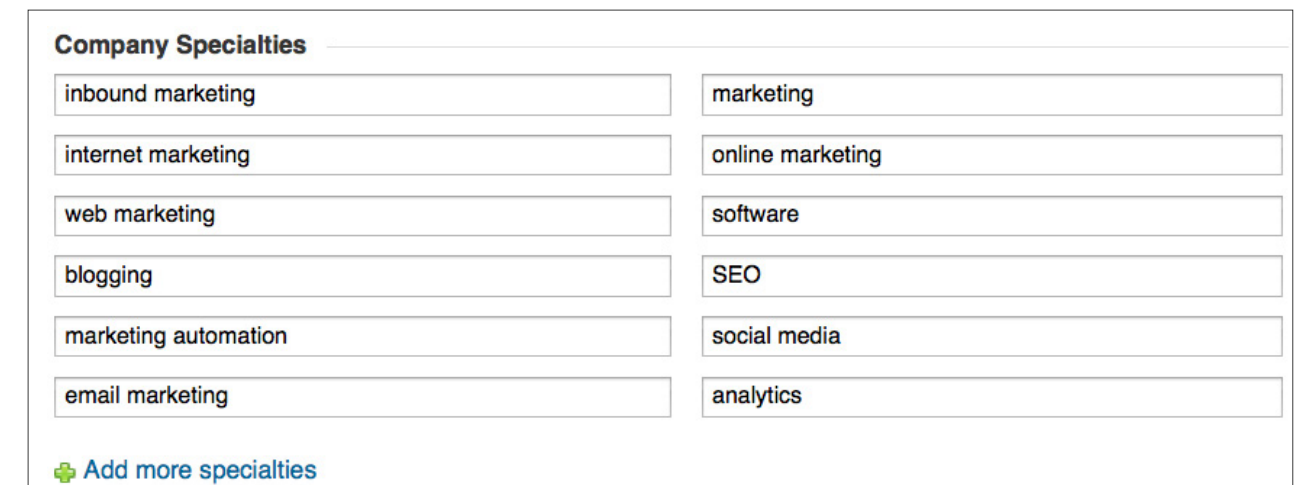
Company Specialties

inbound marketing

marketing

internet marketing

online marketing

web marketing

software

blogging

SEO

marketing automation

social media

email marketing

analytics

Add more specialties